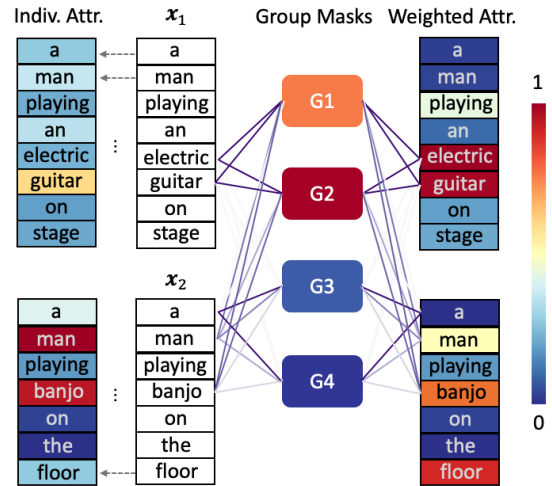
Indiv. Attr.

$\boldsymbol{x}_1$

Group Masks

Weighted Attr.

a
man
playing
an
electric
guitar
on
stage

a
man
playing
an
electric
guitar
on
stage

⋮

G1

G2

G3

G4

a
man
playing
an
electric
guitar
on
stage

1

0

$\boldsymbol{x}_2$

a
man
playing
banjo
on
the
floor

⋮

a
man
playing
banjo
on
the
floor

a
man
playing
banjo
on
the
floor